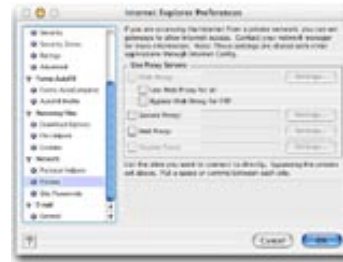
Internet Explorer Preferences

Security
Security Zones
Ratings
Advanced
Forms AutoFill
Forms AutoComplete
AutoFill Profile
Receiving Files
Download Options
File Helpers
Cookies
Network
Protocol Helpers
Proxies
Site Passwords
E-mail
General

If you are accessing the Internet from a private network, you can set gateways to allow Internet access. Contact your network manager for more information. Note: These settings are shared with other applications through Internet Config.

Use Proxy Servers
Web Proxy
Settings...
Use Web Proxy for all
Bypass Web Proxy for FTP
Secure Proxy
Settings...
Mail Proxy
Settings...
Gopher Proxy
Settings...

List the sites you want to connect to directly, bypassing the proxies set above. Put a space or comma between each site.

?
Cancel
OK